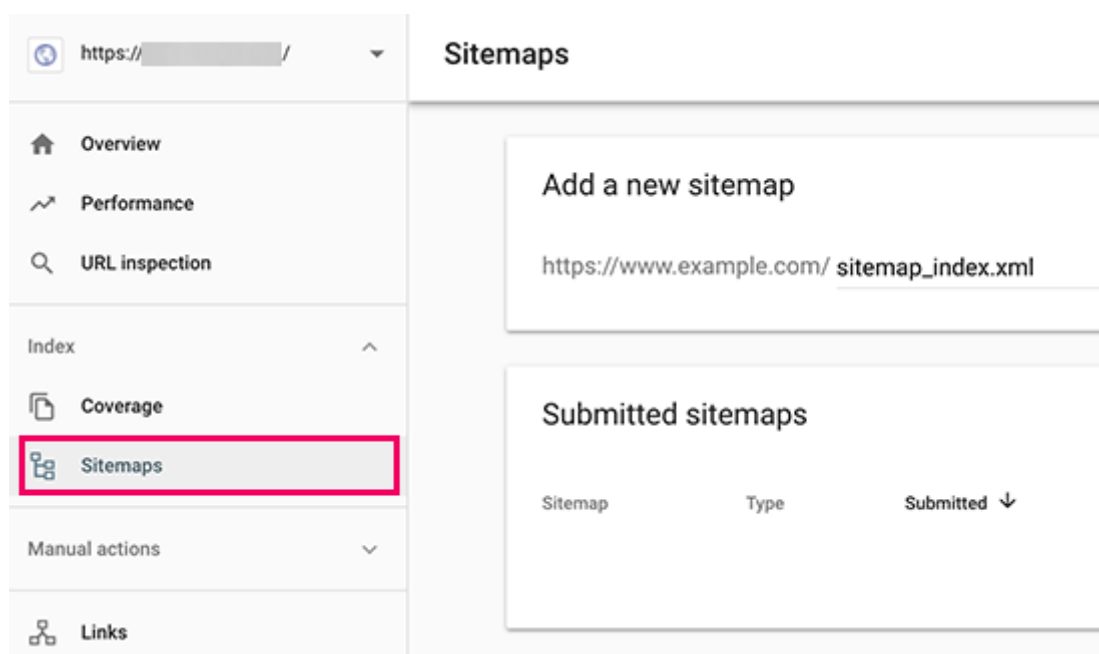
https:// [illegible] /

Overview

Performance

URL inspection

Index

Coverage

Sitemaps

Manual actions

Links

Sitemaps

Add a new sitemap

https://www.example.com/ sitemap_index.xml

Submitted sitemaps

| Sitemap | Type | Submitted ↓ |
|---|---|---|